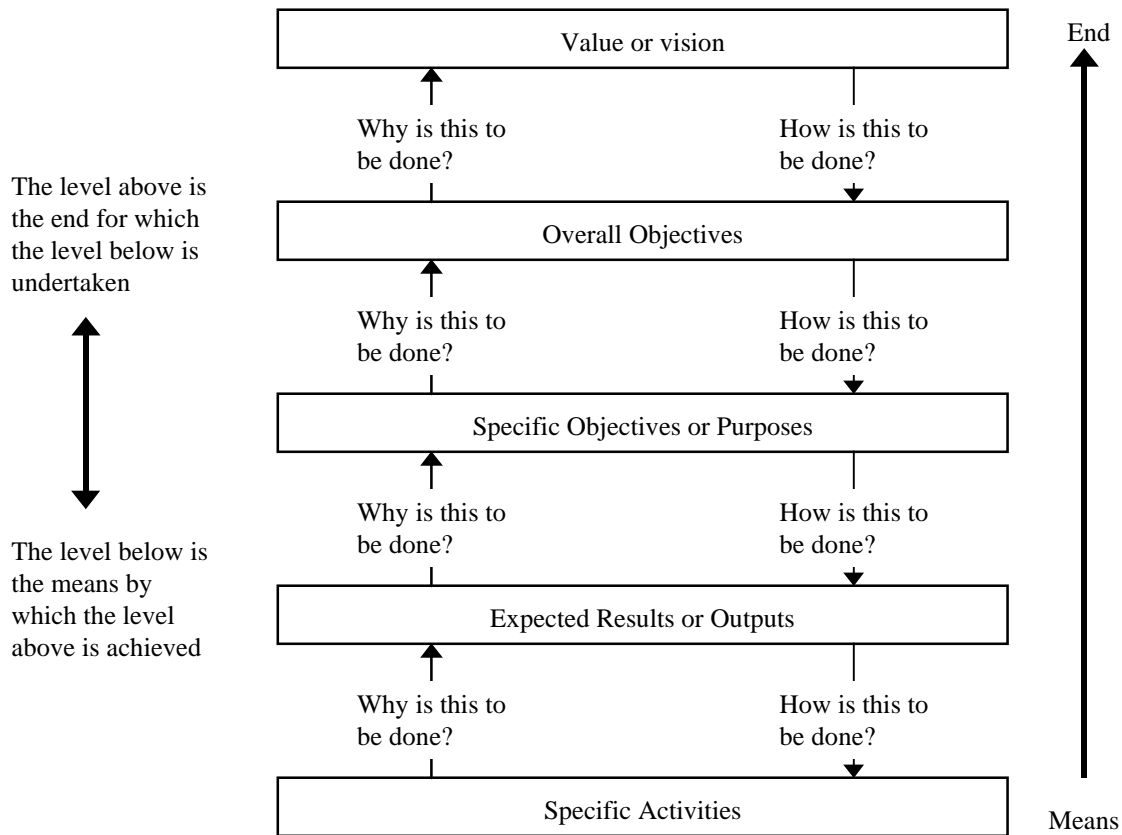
Value or vision

End

Why is this to be done?

How is this to be done?

The level above is the end for which the level below is undertaken

Overall Objectives

Why is this to be done?

How is this to be done?

Specific Objectives or Purposes

Why is this to be done?

How is this to be done?

The level below is the means by which the level above is achieved

Expected Results or Outputs

Why is this to be done?

How is this to be done?

Specific Activities

Means